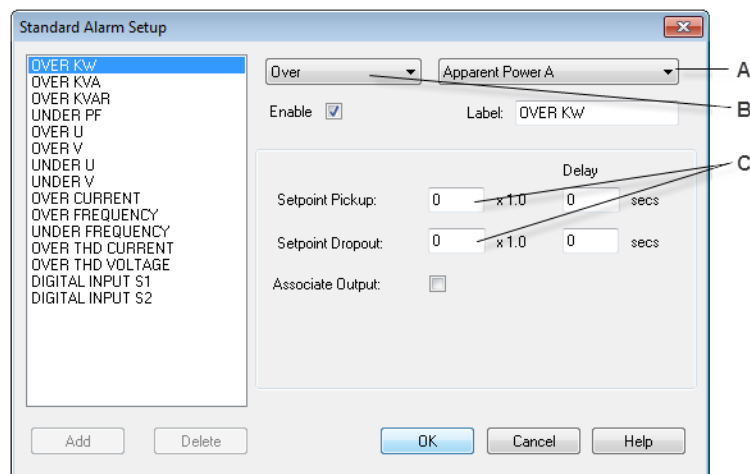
Standard Alarm Setup

OVER KW
OVER KVA
OVER KVAR
UNDER PF
OVER U
OVER V
UNDER U
UNDER V
OVER CURRENT
OVER FREQUENCY
UNDER FREQUENCY
OVER THD CURRENT
OVER THD VOLTAGE
DIGITAL INPUT S1
DIGITAL INPUT S2

Over
Apparent Power A
A
Enable
Label: OVER KW
B
Delay
C
Setpoint Pickup: 0 x 1.0 0 secs
Setpoint Dropout: 0 x 1.0 0 secs
Associate Output:

Add
Delete
OK
Cancel
Help